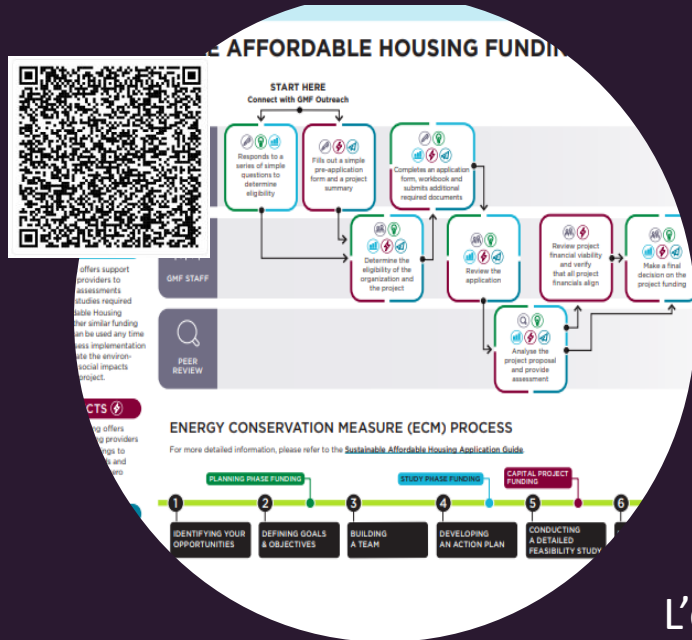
E AFFORDABLE HOUSING FUNDI

START HERE
Connect with GMF Outreach

Responds to a series of simple questions to determine eligibility

Fills out a simple pre-application form and a project summary

Completes an application form, workbook and submits additional required documents

GMF STAFF

Determine the eligibility of the organization and the project

Review the application

Review project financial viability and verify that all project financials align

Make a final decision on the project funding

PEER REVIEW

Analyse the project proposal and provide assessment

offers support providers to assessments studies required dable Housing ther similar funding an be used any time ess implementation ate the environ- social impacts project.

CTS

ng offers g providers ngs to s and go

ENERGY CONSERVATION MEASURE (ECM) PROCESS

For more detailed information, please refer to the Sustainable Affordable Housing Application Guide

PLANNING PHASE FUNDING

STUDY PHASE FUNDING

CAPITAL PROJECT FUNDING

1 IDENTIFYING YOUR OPPORTUNITIES

2 DEFINING GOALS & OBJECTIVES

3 BUILDING A TEAM

4 DEVELOPING AN ACTION PLAN

5 CONDUCTING A DETAILED FEASIBILITY STUDY

6

L’